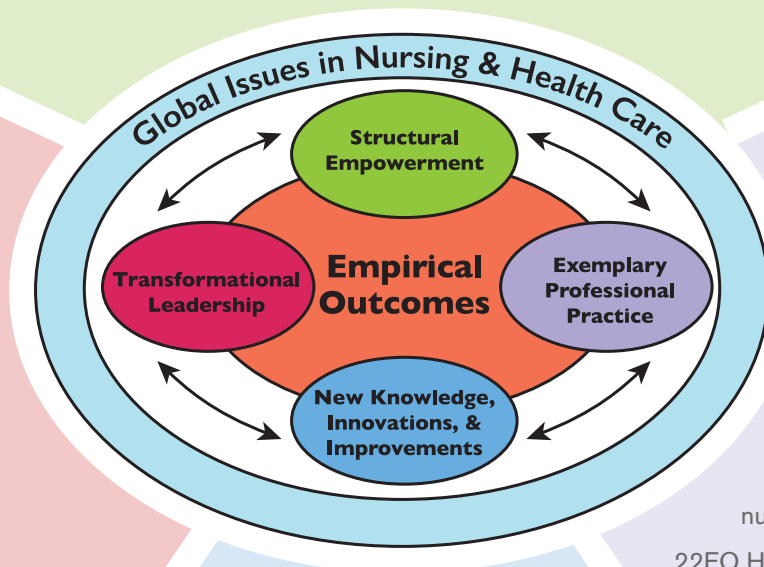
Global Issues in Nursing & Health Care

Structural Empowerment

Transformational Leadership

Empirical Outcomes

Exemplary Professional Practice

New Knowledge, Innovations, & Improvements

nu

22EO H